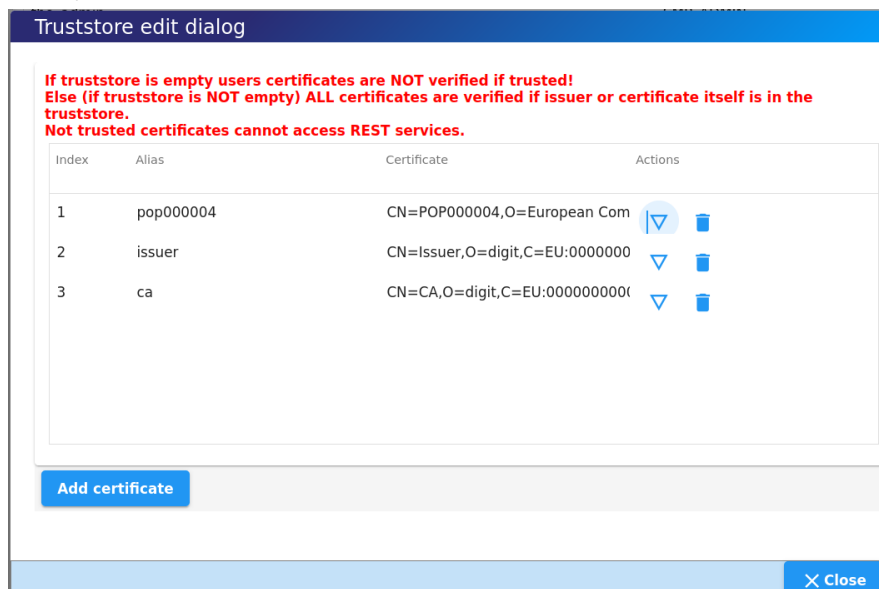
Truststore edit dialog

If truststore is empty users certificates are NOT verified if trusted!
Else (if truststore is NOT empty) ALL certificates are verified if issuer or certificate itself is in the truststore.
Not trusted certificates cannot access REST services.

| Index | Alias | Certificate | Actions |
|---|---|---|---|
| 1 | pop000004 | CN=POP000004,O=European Com | |
| 2 | issuer | CN=Issuer,O=digit,C=EU:0000000 | |
| 3 | ca | CN=CA,O=digit,C=EU:000000000 | |

Add certificate

Close